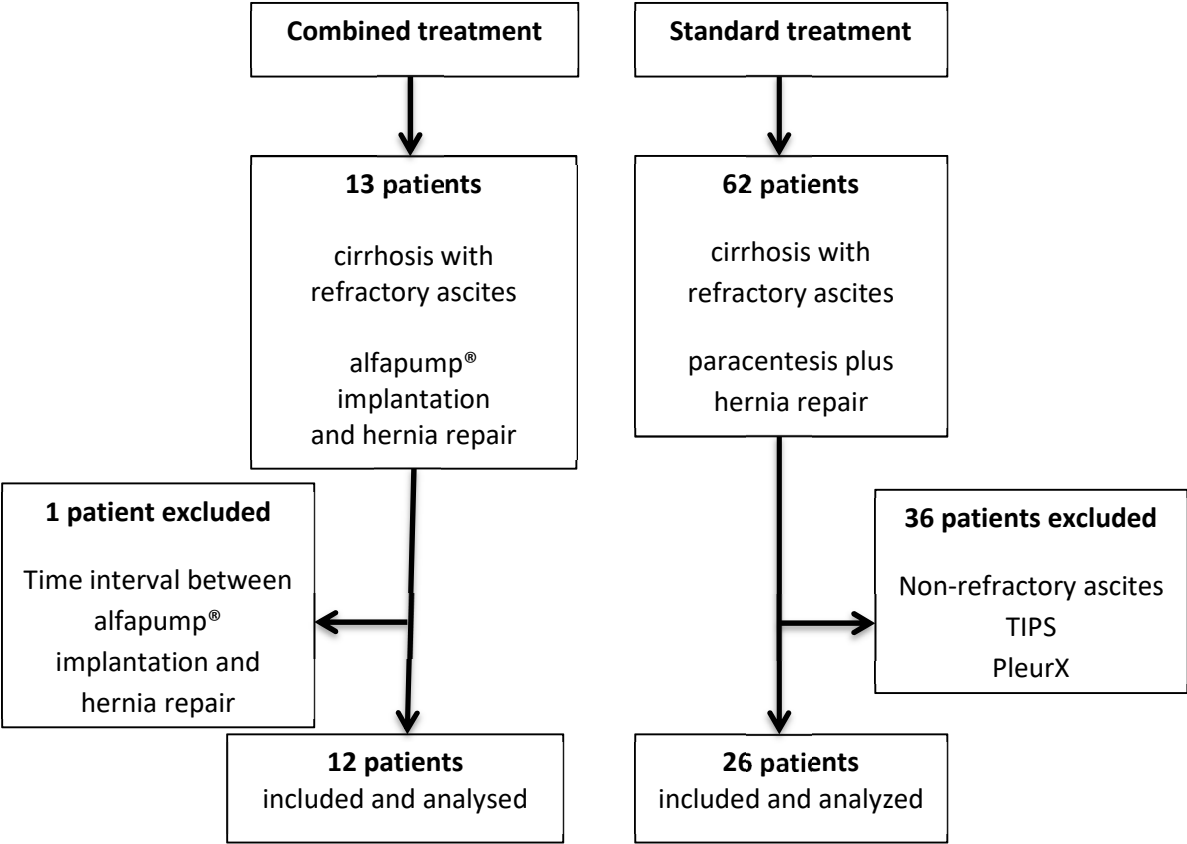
Combined treatment

Standard treatment

13 patients

cirrhosis with refractory ascites

alfapump® implantation and hernia repair

62 patients

cirrhosis with refractory ascites

paracentesis plus hernia repair

1 patient excluded

Time interval between alfapump® implantation and hernia repair

36 patients excluded

Non-refractory ascites
TIPS
PleurX

12 patients
included and analysed

26 patients
included and analyzed